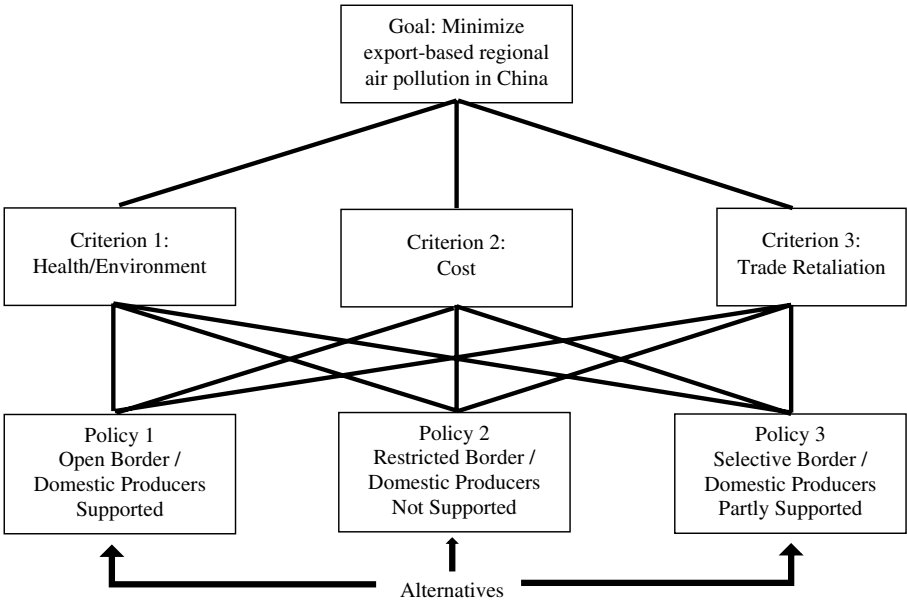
Goal: Minimize export-based regional air pollution in China

Criterion 1: Health/Environment

Criterion 2: Cost

Criterion 3: Trade Retaliation

Policy 1
Open Border / Domestic Producers Supported

Policy 2
Restricted Border / Domestic Producers Not Supported

Policy 3
Selective Border / Domestic Producers Partly Supported

Alternatives